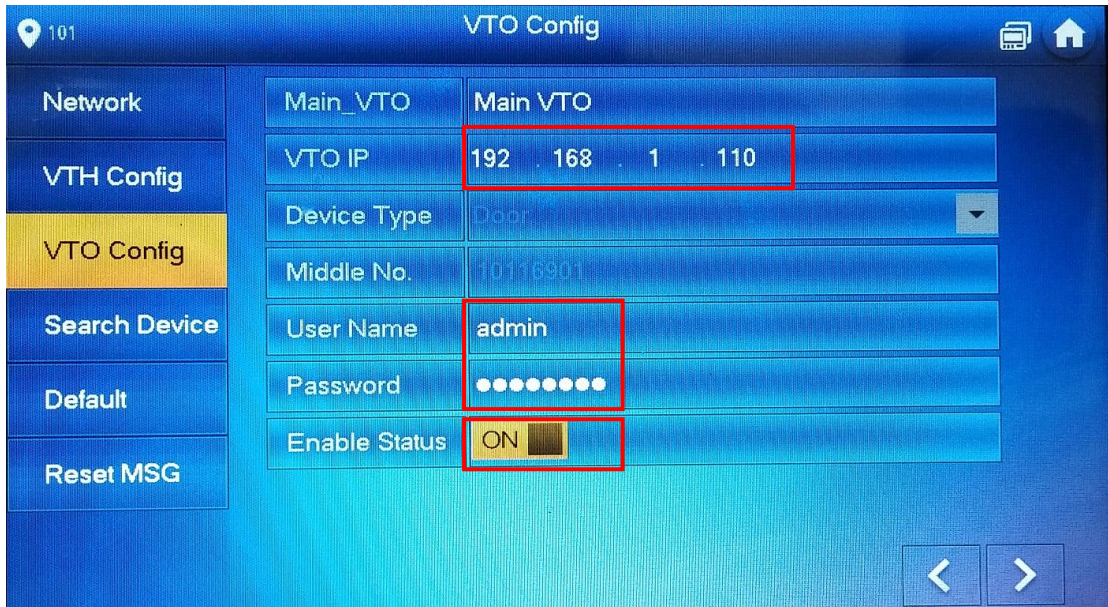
101

VTO Config

Network

VTH Config

VTO Config

Search Device

Default

Reset MSG

Main_VTO | Main VTO

VTO IP | 192 . 168 . 1 . 110

Device Type | Door

Middle No. | 10116901

User Name | admin

Password | ●●●●●●●●

Enable Status | ON